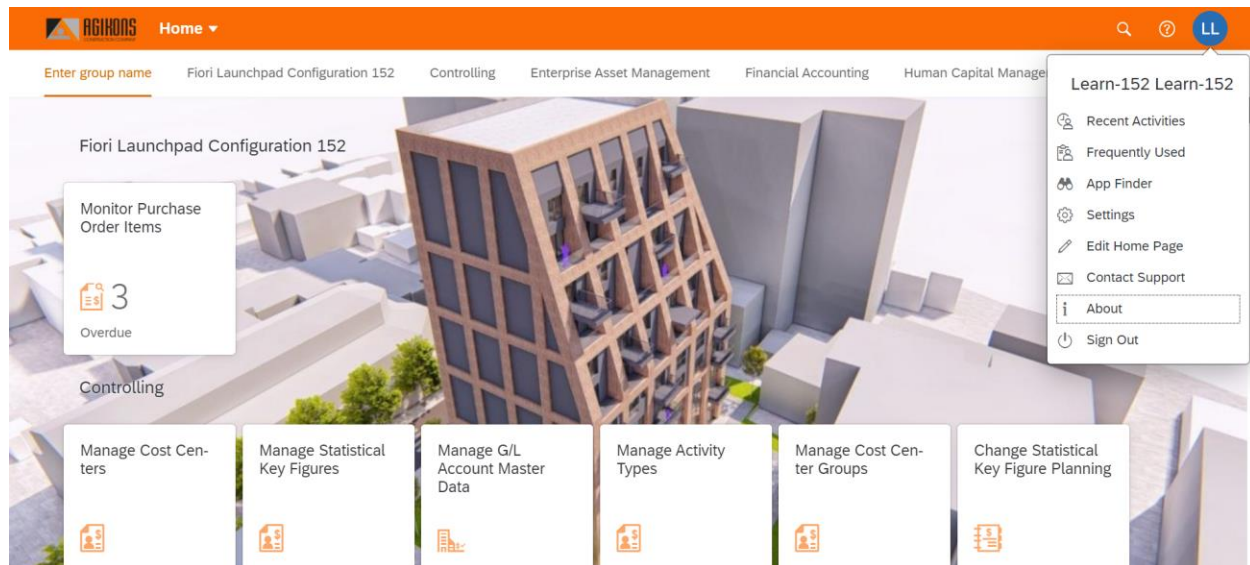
AGIHONS

Home ▾

LL

Enter group name Fiori Launchpad Configuration 152 Controlling Enterprise Asset Management Financial Accounting Human Capital Manage

Learn-152 Learn-152

Recent Activities

Frequently Used

App Finder

Settings

Edit Home Page

Contact Support

About

Sign Out

Fiori Launchpad Configuration 152

Monitor Purchase Order Items

3

Overdue

Controlling

Manage Cost Centers

Manage Statistical Key Figures

Manage G/L Account Master Data

Manage Activity Types

Manage Cost Center Groups

Change Statistical Key Figure Planning